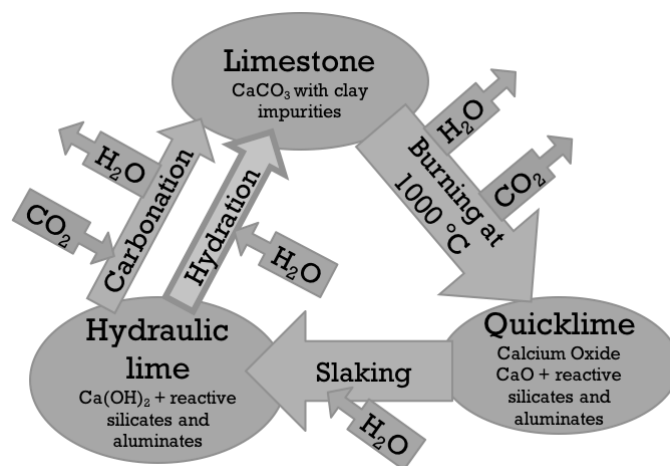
Limestone
$CaCO_3$ with clay impurities

$H_2O$

Burning at 1000 °C

$CO_2$

$H_2O$

Carbonation

Hydration

$CO_2$

$H_2O$

Hydraulic lime
$Ca(OH)_2$ + reactive silicates and aluminates

Slaking

$H_2O$

Quicklime
Calcium Oxide
CaO + reactive silicates and aluminates